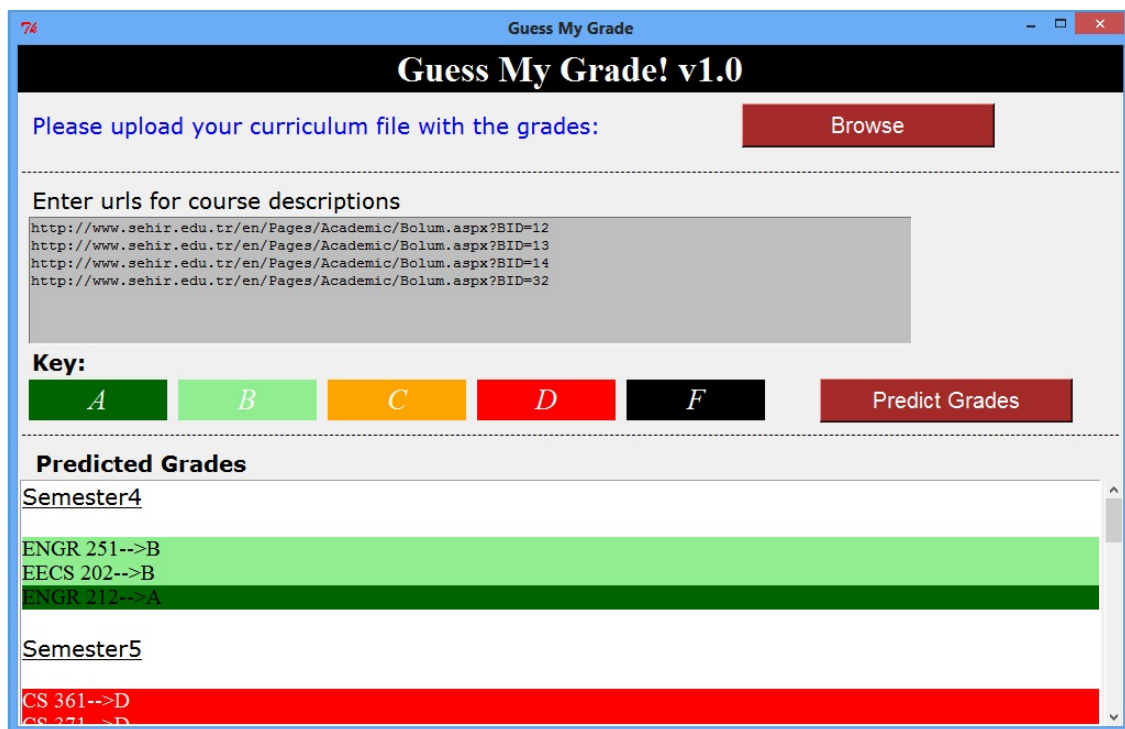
Guess My Grade

Guess My Grade! v1.0

Please upload your curriculum file with the grades:

Browse

Enter urls for course descriptions

http://www.sehir.edu.tr/en/Pages/Academic/Bolum.aspx?BID=12
http://www.sehir.edu.tr/en/Pages/Academic/Bolum.aspx?BID=13
http://www.sehir.edu.tr/en/Pages/Academic/Bolum.aspx?BID=14
http://www.sehir.edu.tr/en/Pages/Academic/Bolum.aspx?BID=32

Key:

A B C D F

Predict Grades

Predicted Grades

Semester4

ENGR 251-->B
EECS 202-->B
ENGR 212-->A

Semester5

CS 361-->D
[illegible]